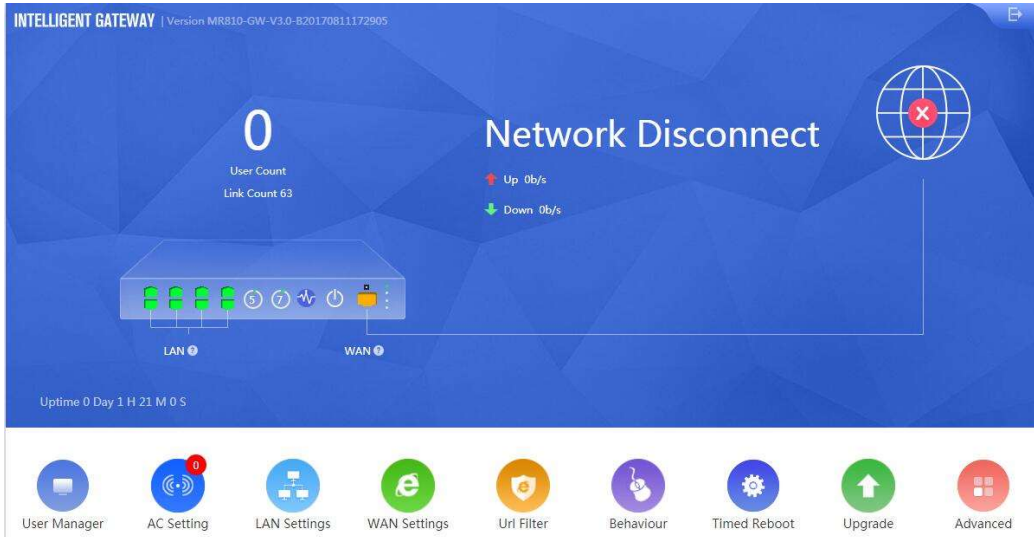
INTELLIGENT GATEWAY | Version MR810-GW-V3.0-B20170811172905

0

User Count

Link Count 63

Network Disconnect

Up 0b/s

Down 0b/s

5 7

LAN

WAN

Uptime 0 Day 1 H 21 M 0 S

User Manager

0

AC Setting

LAN Settings

WAN Settings

Url Filter

Behaviour

Timed Reboot

Upgrade

Advanced